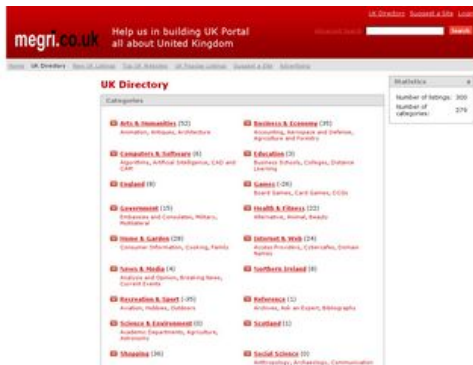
UK Directory Suggest a Site Login

megri.co.uk

Help us in building UK Portal all about United Kingdom

Advanced Search

Search

Home UK Directory New UK Listings Top UK Websites UK Popular Listings Suggest a Site Advertising

UK Directory

Categories

Arts & Humanities (52)
Animation, Antiques, Architecture

Business & Economy (35)
Accounting, Aerospace and Defense, Agriculture and Forestry

Computers & Software (6)
Algorithms, Artificial Intelligence, CAD and CAM

Education (3)
Business Schools, Colleges, Distance Learning

England (8)

Games (26)
Board Games, Card Games, CCGs

Government (15)
Embassies and Consulates, Military, Multilateral

Health & Fitness (22)
Alternative, Animal, Beauty

Home & Garden (28)
Consumer Information, Cooking, Family

Internet & Web (24)
Access Providers, Cybercafes, Domain Names

News & Media (4)
Analysis and Opinion, Breaking News, Current Events

Northern Ireland (8)

Recreation & Sport (35)
Aviation, Hobbies, Outdoors

Reference (1)
Archives, Ask an Expert, Bibliography

Science & Environment (0)
Academic Departments, Agriculture, Astronomy

Scotland (1)

Shopping (36)

Social Science (0)
Anthropology, Archaeology, Communication

Statistics

Number of listings: 300
Number of categories: 379